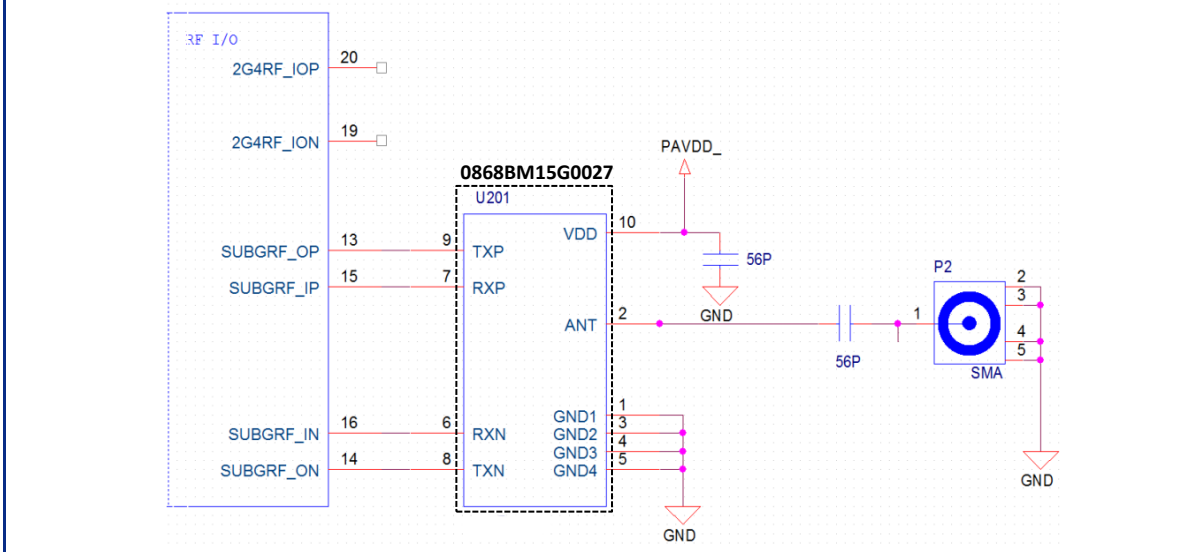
RF I/O
20
2G4RF_IOP
19
2G4RF_ION
0868BM15G0027
U201
PAVDD_
13
SUBGRF_OP
9
TXP
VDD
10
56P
15
SUBGRF_IP
7
RXP
GND
P2
2
3
ANT
2
1
4
5
56P
SMA
16
SUBGRF_IN
6
RXN
GND1
1
GND2
3
GND3
4
14
SUBGRF_ON
8
TXN
GND4
5
GND
GND